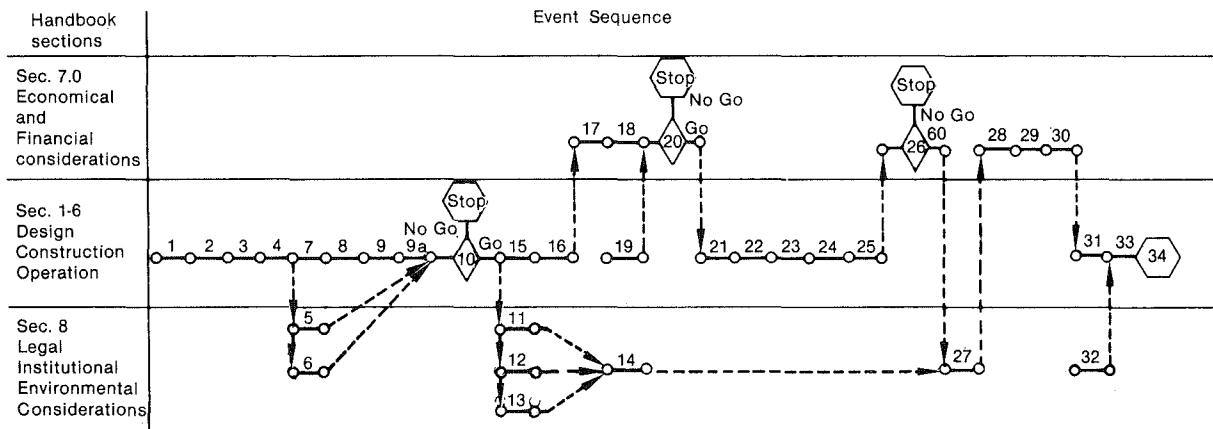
| Handbook sections | Event Sequence |
|---|---|
| Sec. 7.0 Economical and Financial considerations | Stop No Go 17 18 20 Go Stop No Go 26 60 28 29 30 |
| Sec. 1-6 Design Construction Operation | 1 2 3 4 7 8 9 9a No Go Stop 10 Go 15 16 19 21 22 23 24 25 31 33 34 |
| Sec. 8 Legal Institutional Environmental Considerations | 5 6 11 12 13 14 27 32 |